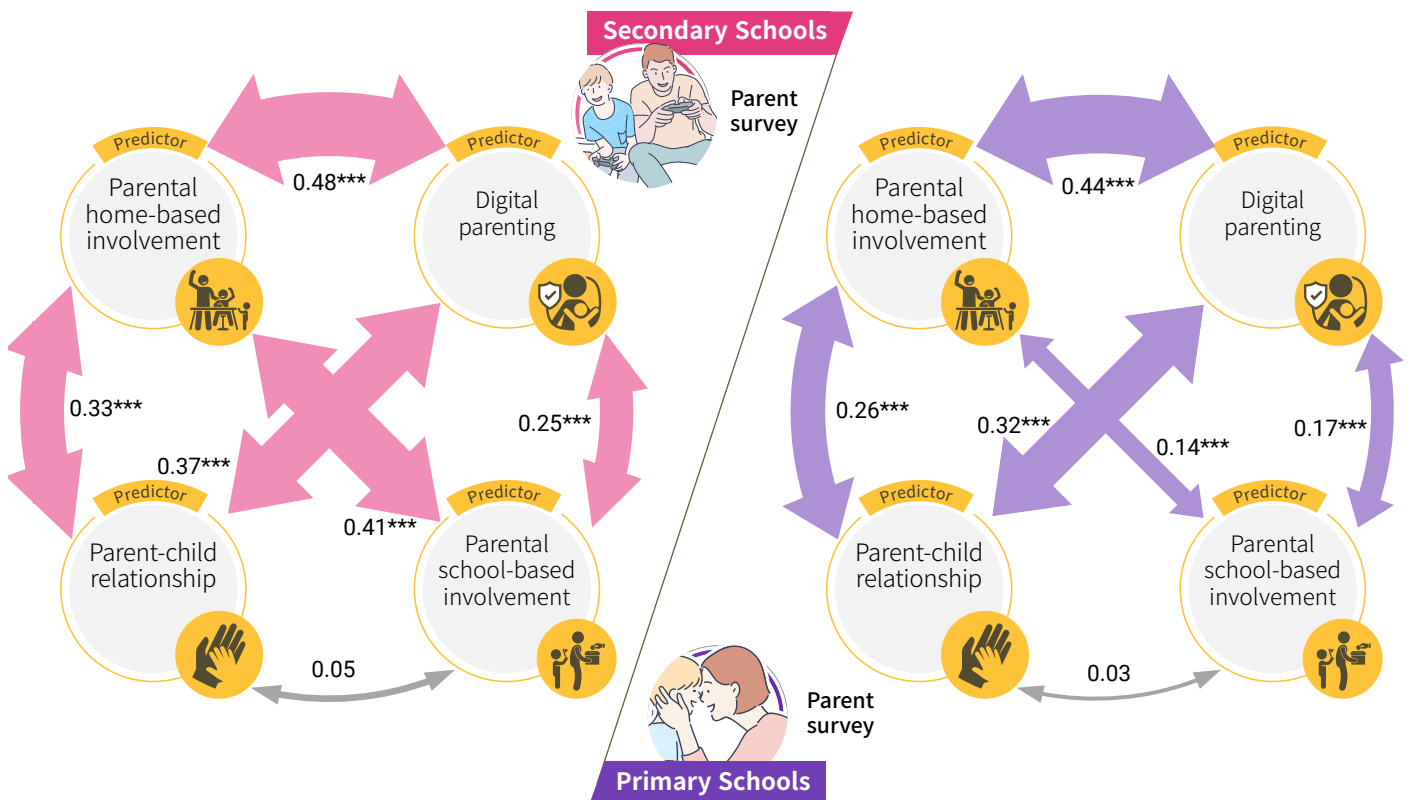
Secondary Schools

Parent survey

Predictor
Parental home-based involvement

0.48***

Predictor
Digital parenting

0.33***

0.37***

0.25***

0.41***

Predictor
Parent-child relationship

Predictor
Parental school-based involvement

0.05

Predictor
Parental home-based involvement

0.44***

Predictor
Digital parenting

0.26***

0.32***

0.14***

0.17***

Predictor
Parent-child relationship

Predictor
Parental school-based involvement

0.03

Parent survey

Primary Schools